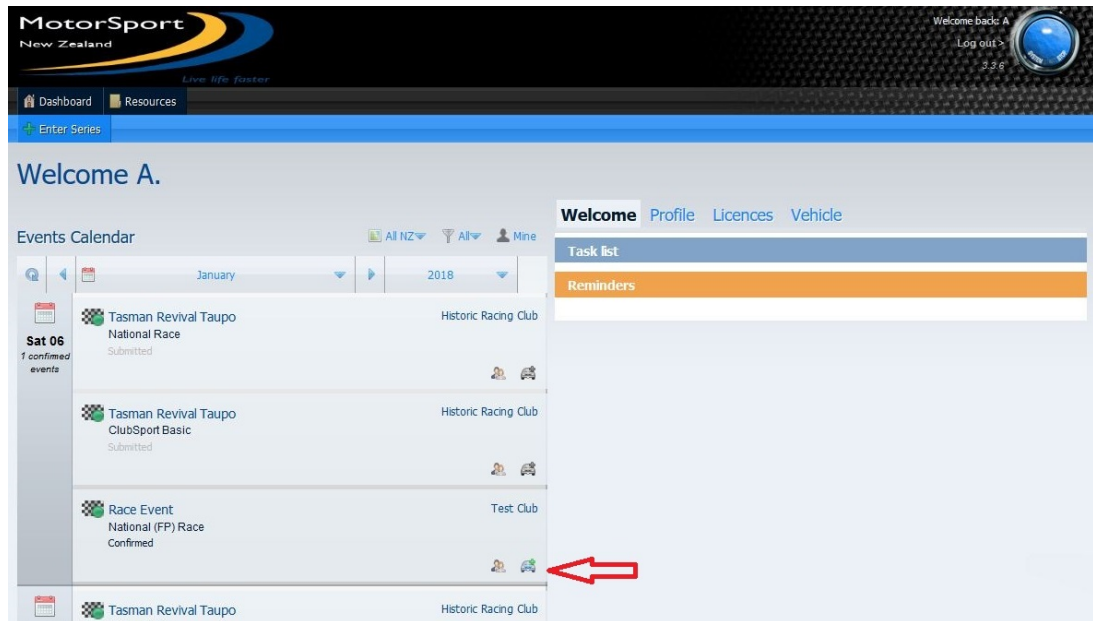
MotorSport
New Zealand
Live life faster

Welcome back A
Log out >
3.3.6

Dashboard
Resources
Enter Series

Welcome A.

Events Calendar
All NZ
All
Mine

January
2018

Sat 06
1 confirmed events

Tasman Revival Taupo
National Race
Submitted
Historic Racing Club

Tasman Revival Taupo
ClubSport Basic
Submitted
Historic Racing Club

Race Event
National (FP) Race
Confirmed
Test Club

Tasman Revival Taupo
Historic Racing Club

Welcome
Profile
Licences
Vehicle

Task list
Reminders